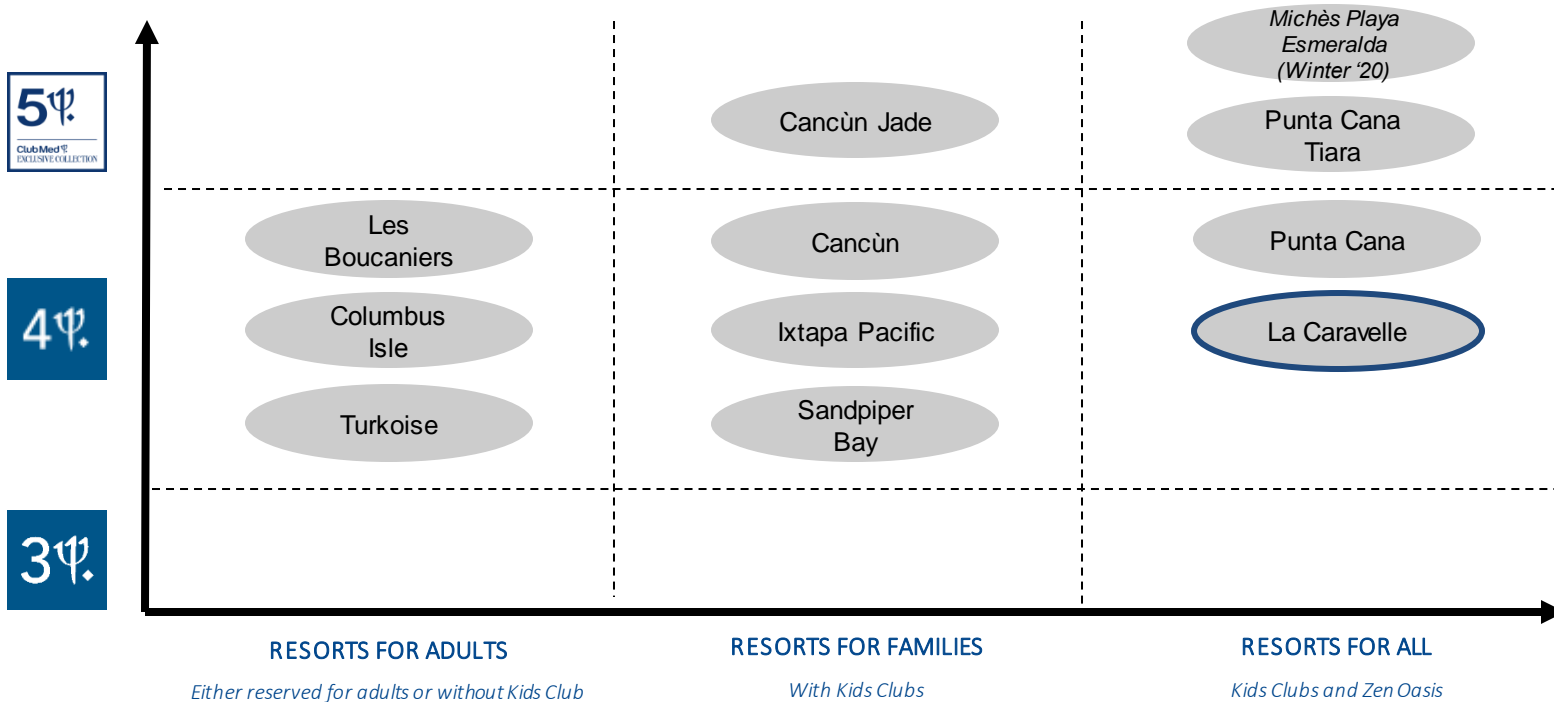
5Ψ.
Club Med Ψ
EXCLUSIVE COLLECTION

4Ψ.

3Ψ.

Cancùn Jade

*Michès Playa Esmeralda (Winter '20)*

Punta Cana Tiara

Les Boucaniers

Columbus Isle

Turkoise

Cancùn

Ixtapa Pacific

Sandpiper Bay

Punta Cana

La Caravelle

RESORTS FOR ADULTS
*Either reserved for adults or without Kids Club*

RESORTS FOR FAMILIES
*With Kids Clubs*

RESORTS FOR ALL
*Kids Clubs and Zen Oasis*